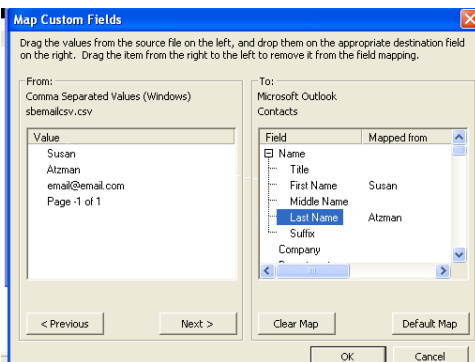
Map Custom Fields

Drag the values from the source file on the left, and drop them on the appropriate destination field on the right. Drag the item from the right to the left to remove it from the field mapping.

From:
Comma Separated Values (Windows)
sbemailcsv.csv

| Value |
|---|
| Susan |
| Atzman |
| email@email.com |
| Page -1 of 1 |

< Previous
Next >

To:
Microsoft Outlook
Contacts

| Field | Mapped from |
|---|---|
| Name | |
| Title | |
| First Name | Susan |
| Middle Name | |
| Last Name | Atzman |
| Suffix | |
| Company | |
| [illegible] | |

Clear Map
Default Map

OK
Cancel